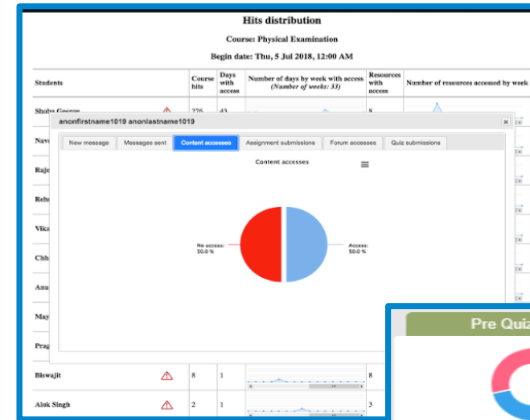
Hits distribution

Course: Physical Examination

Begin date: Thu, 5 Jul 2018, 12:00 AM

| Students | Course hits | Days with access | Number of days by week with access (Number of weeks: 33) | Resources with access | Number of resources accesed by week |
|---|---|---|---|---|---|
| Shoba George | 276 | 43 | | 9 | |
| Nav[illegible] | | | | | |
| Raj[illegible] | | | | | |
| Reh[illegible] | | | | | |
| Vik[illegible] | | | | | |
| Chh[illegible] | | | | | |
| Anu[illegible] | | | | | |
| May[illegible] | | | | | |
| Prag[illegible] | | | | | |
| Biswajit | 8 | 1 | | 8 | |
| Alok Singh | 2 | 1 | | 3 | |

anonfirstname1019 anonlastname1019

New message | Messages sent | Content accesses | Assignment submissions | Forum accesses | Quiz submissions

Content accesses

No access: 50.0 %

Access: 50.0 %

Pre Qui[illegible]